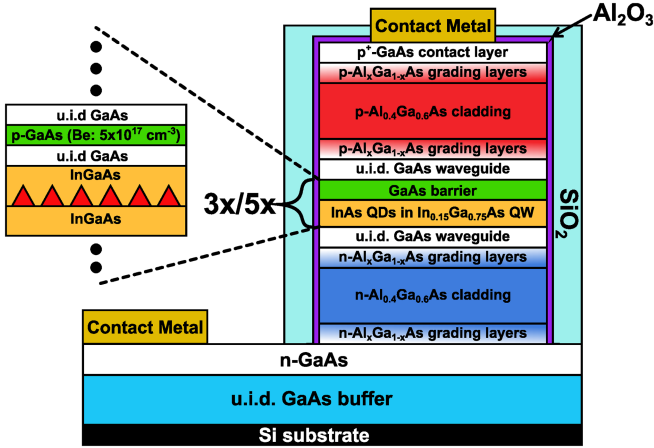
Contact Metal

$Al_2O_3$

$p^+$-GaAs contact layer

p-$Al_xGa_{1-x}$As grading layers

p-$Al_{0.4}Ga_{0.6}$As cladding

p-$Al_xGa_{1-x}$As grading layers

u.i.d. GaAs waveguide

GaAs barrier

InAs QDs in $In_{0.15}Ga_{0.75}$As QW

u.i.d. GaAs waveguide

n-$Al_xGa_{1-x}$As grading layers

n-$Al_{0.4}Ga_{0.6}$As cladding

n-$Al_xGa_{1-x}$As grading layers

$SiO_2$

3x/5x

u.i.d GaAs

p-GaAs (Be: $5x10^{17}$ $cm^{-3}$)

u.i.d GaAs

InGaAs

InGaAs

Contact Metal

n-GaAs

u.i.d. GaAs buffer

Si substrate